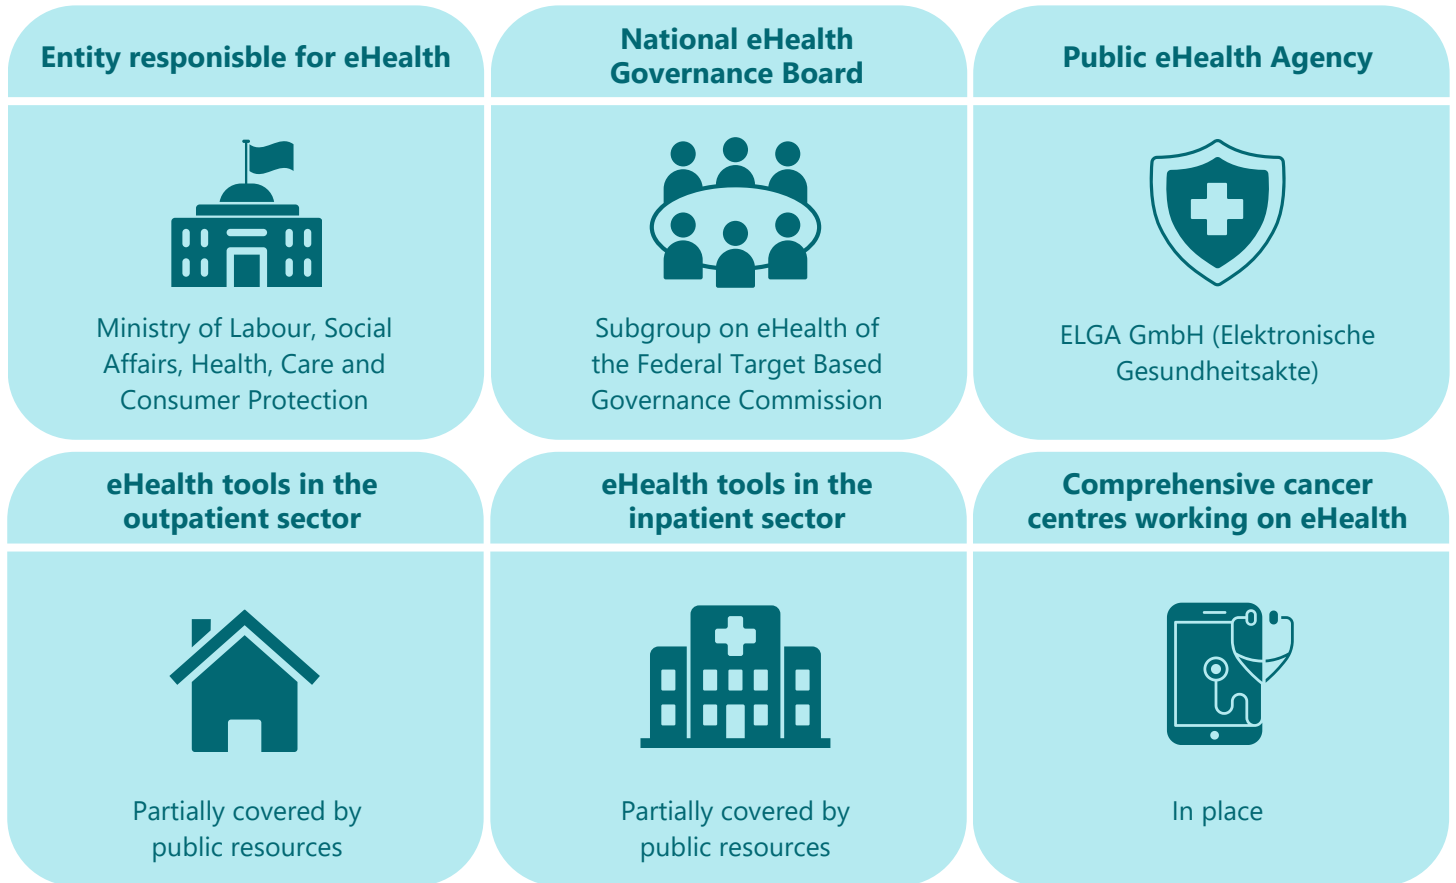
Entity responisble for eHealth

Ministry of Labour, Social Affairs, Health, Care and Consumer Protection

National eHealth Governance Board

Subgroup on eHealth of the Federal Target Based Governance Commission

Public eHealth Agency

ELGA GmbH (Elektronische Gesundheitsakte)

eHealth tools in the outpatient sector

Partially covered by public resources

eHealth tools in the inpatient sector

Partially covered by public resources

Comprehensive cancer centres working on eHealth

In place